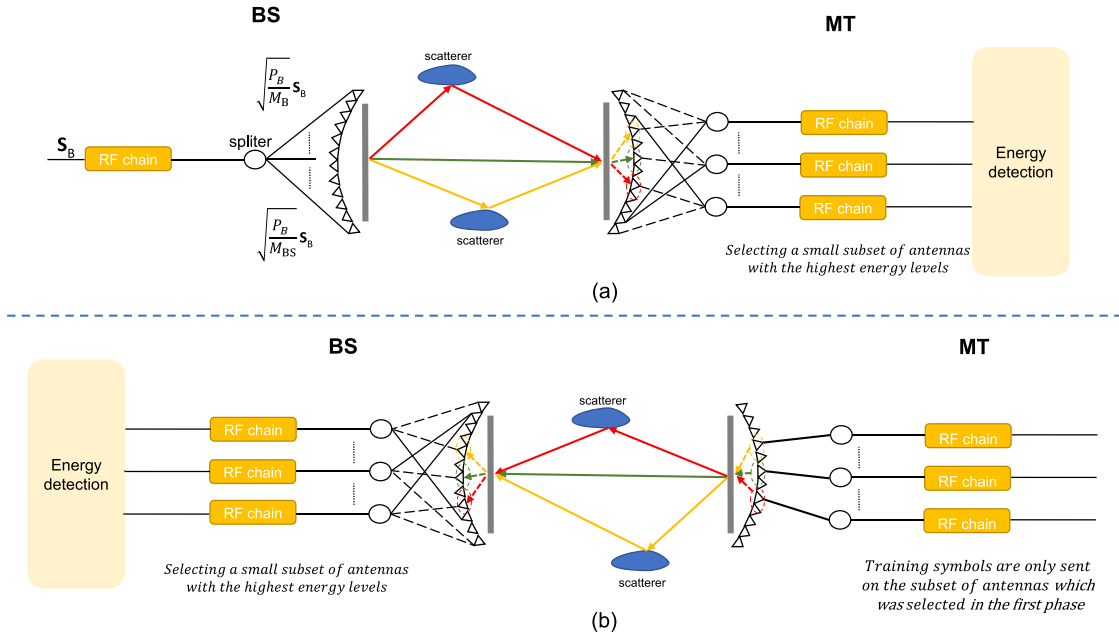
BS

MT

$\sqrt{\frac{P_B}{M_B}}\mathbf{s}_B$

scatterer

$\mathbf{s}_B$

RF chain

spliter

$\sqrt{\frac{P_B}{M_{BS}}}\mathbf{s}_B$

scatterer

RF chain

RF chain

RF chain

Energy detection

Selecting a small subset of antennas with the highest energy levels

(a)

BS

MT

scatterer

Energy detection

RF chain

RF chain

RF chain

RF chain

RF chain

RF chain

scatterer

Selecting a small subset of antennas with the highest energy levels

Training symbols are only sent on the subset of antennas which was selected in the first phase

(b)